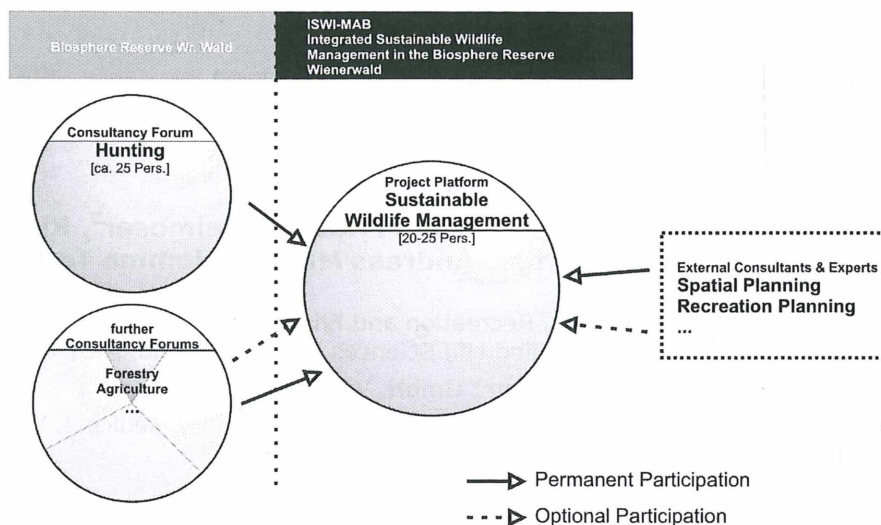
Biosphere Reserve Wr. Wald

ISWI-MAB
Integrated Sustainable Wildlife Management in the Biosphere Reserve Wienerwald

Consultancy Forum
Hunting
[ca. 25 Pers.]

further Consultancy Forums
Forestry
Agriculture
...

Project Platform
Sustainable Wildlife Management
[20-25 Pers.]

External Consultants & Experts
Spatial Planning
Recreation Planning
...

Permanent Participation

Optional Participation